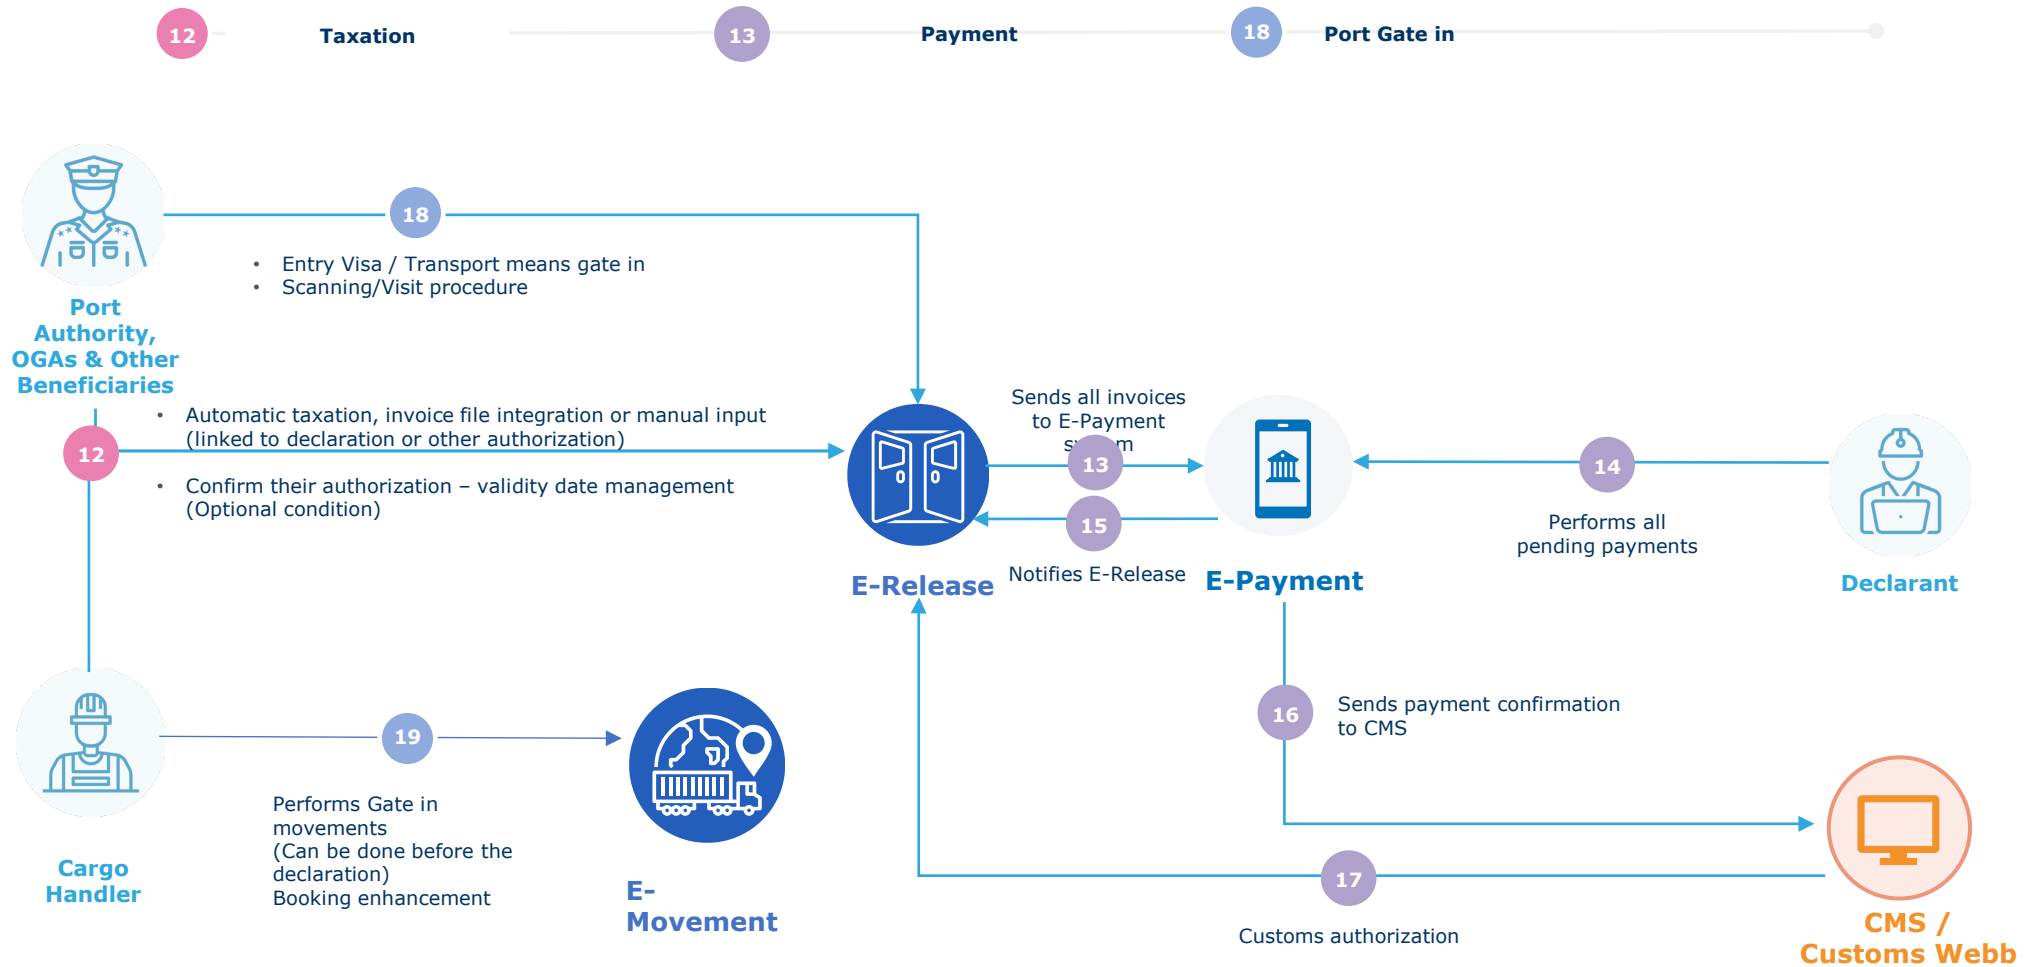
12 Taxation 13 Payment 18 Port Gate in

18

• Entry Visa / Transport means gate in
• Scanning/Visit procedure

Port Authority, OGAs & Other Beneficiaries

• Automatic taxation, invoice file integration or manual input (linked to declaration or other authorization)

12

• Confirm their authorization – validity date management (Optional condition)

Sends all invoices to E-Payment s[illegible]m

13

15

Notifies E-Release

E-Release

E-Payment

14

Performs all pending payments

Declarant

16

Sends payment confirmation to CMS

Cargo Handler

19

Performs Gate in movements (Can be done before the declaration) Booking enhancement

E-Movement

17

Customs authorization

CMS / Customs Webb